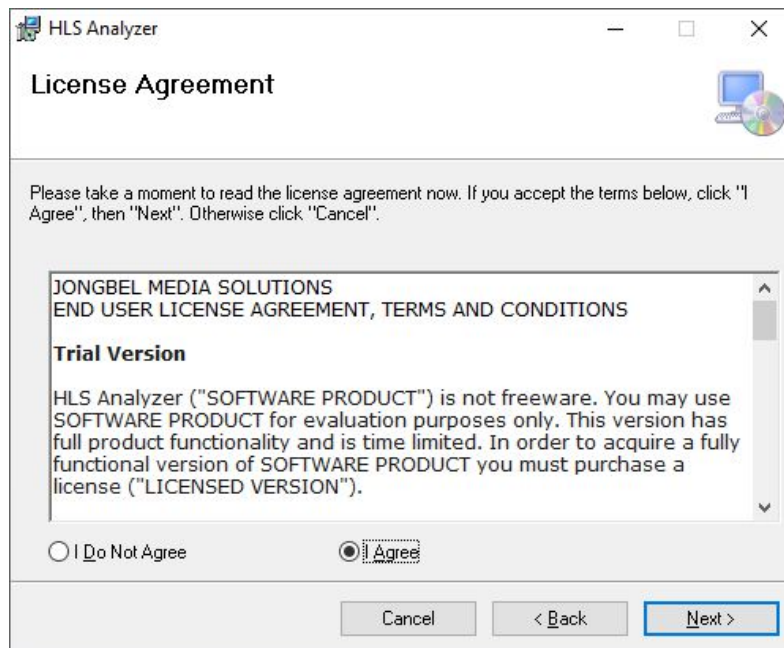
HLS Analyzer

License Agreement

Please take a moment to read the license agreement now. If you accept the terms below, click "I Agree", then "Next". Otherwise click "Cancel".

JONGBEL MEDIA SOLUTIONS
END USER LICENSE AGREEMENT, TERMS AND CONDITIONS

Trial Version

HLS Analyzer ("SOFTWARE PRODUCT") is not freeware. You may use SOFTWARE PRODUCT for evaluation purposes only. This version has full product functionality and is time limited. In order to acquire a fully functional version of SOFTWARE PRODUCT you must purchase a license ("LICENSED VERSION").

I Do Not Agree

I Agree

Cancel

< Back

Next >